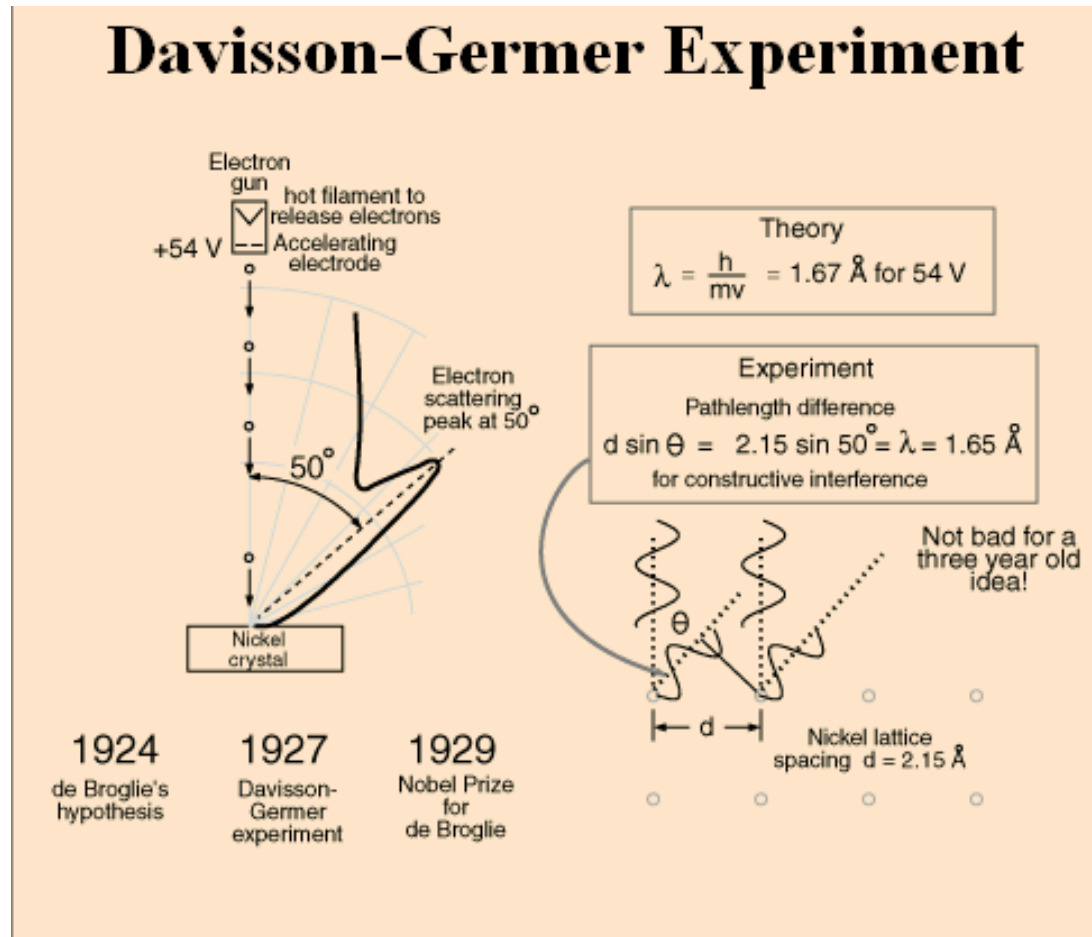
Davisson-Germer Experiment

Electron gun

hot filament to release electrons

+54 V

Accelerating electrode

Electron scattering peak at 50°

50°

Nickel crystal

Theory

$\lambda = \frac{h}{mv}$ = 1.67 Å for 54 V

Experiment

Pathlength difference

$d \sin \theta$ = 2.15 sin 50° = $\lambda$ = 1.65 Å

for constructive interference

Not bad for a three year old idea!

$\theta$

d

Nickel lattice spacing d = 2.15 Å

1924
de Broglie's hypothesis

1927
Davisson-Germer experiment

1929
Nobel Prize for de Broglie